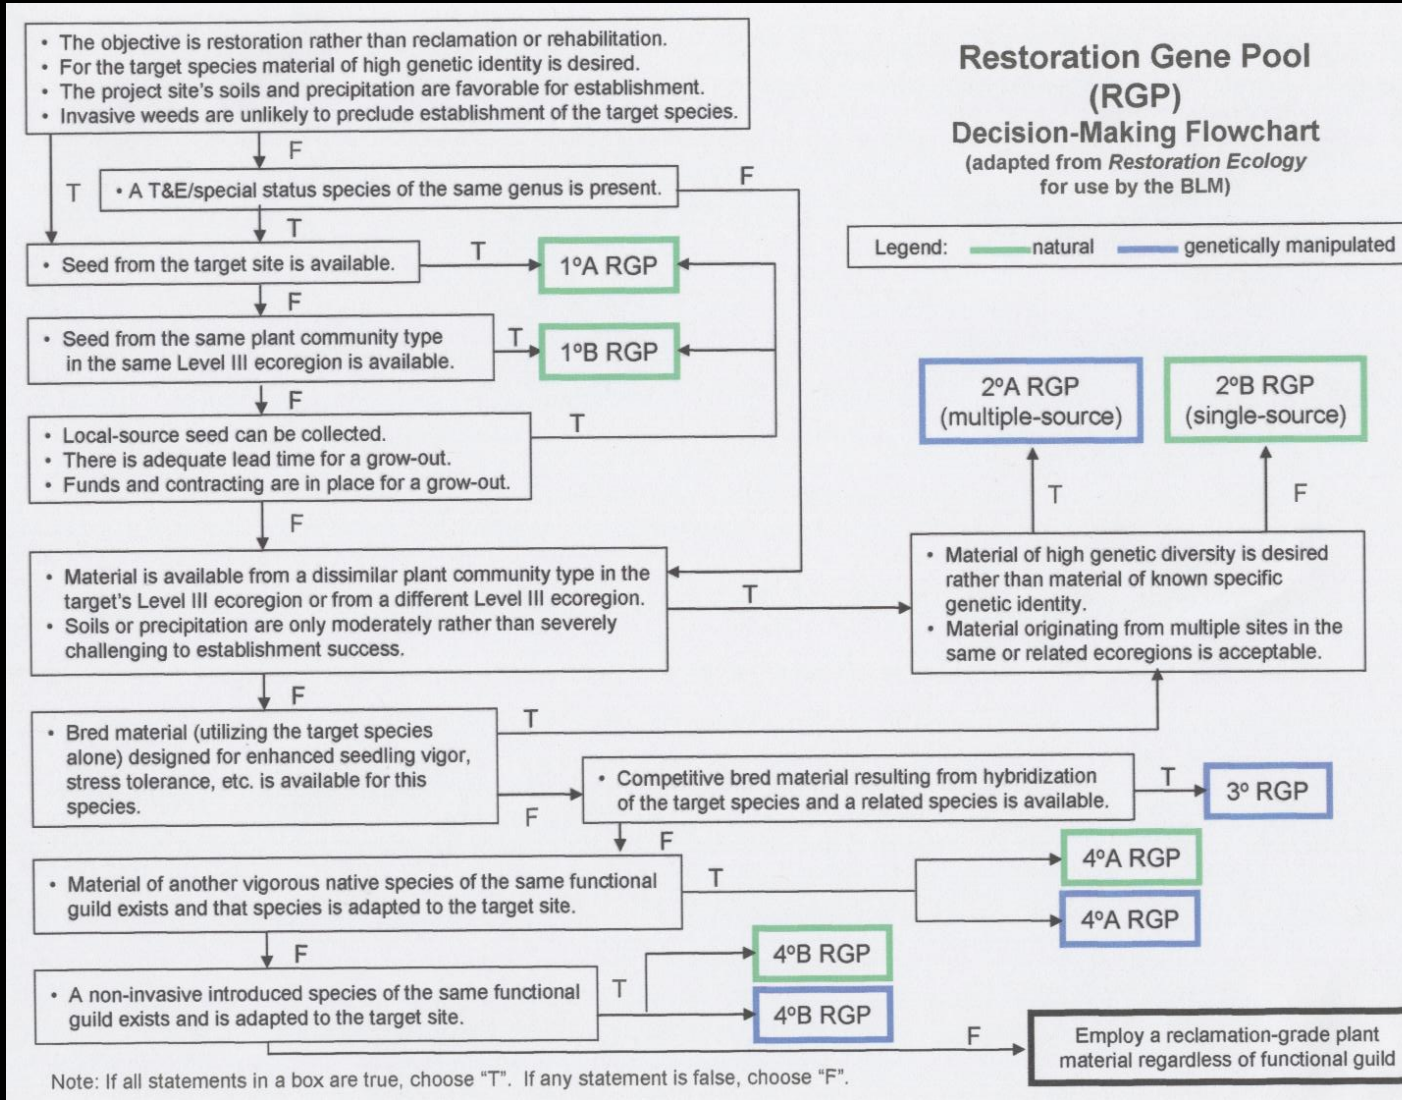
Restoration Gene Pool (RGP)
Decision-Making Flowchart
(adapted from *Restoration Ecology* for use by the BLM)

Legend: natural genetically manipulated

• The objective is restoration rather than reclamation or rehabilitation.
• For the target species material of high genetic identity is desired.
• The project site's soils and precipitation are favorable for establishment.
• Invasive weeds are unlikely to preclude establishment of the target species.

T
F

• A T&E/special status species of the same genus is present.

T
F

• Seed from the target site is available.

T
1ºA RGP
F

• Seed from the same plant community type in the same Level III ecoregion is available.

T
1ºB RGP
F

• Local-source seed can be collected.
• There is adequate lead time for a grow-out.
• Funds and contracting are in place for a grow-out.

T
F

• Material is available from a dissimilar plant community type in the target's Level III ecoregion or from a different Level III ecoregion.
• Soils or precipitation are only moderately rather than severely challenging to establishment success.

T

• Material of high genetic diversity is desired rather than material of known specific genetic identity.
• Material originating from multiple sites in the same or related ecoregions is acceptable.

T
F
2ºA RGP (multiple-source)
2ºB RGP (single-source)

F

• Bred material (utilizing the target species alone) designed for enhanced seedling vigor, stress tolerance, etc. is available for this species.

T
F

• Competitive bred material resulting from hybridization of the target species and a related species is available.

T
3º RGP
F

• Material of another vigorous native species of the same functional guild exists and that species is adapted to the target site.

T
4ºA RGP
4ºA RGP
F

• A non-invasive introduced species of the same functional guild exists and is adapted to the target site.

T
4ºB RGP
4ºB RGP
F

Employ a reclamation-grade plant material regardless of functional guild

Note: If all statements in a box are true, choose "T". If any statement is false, choose "F".